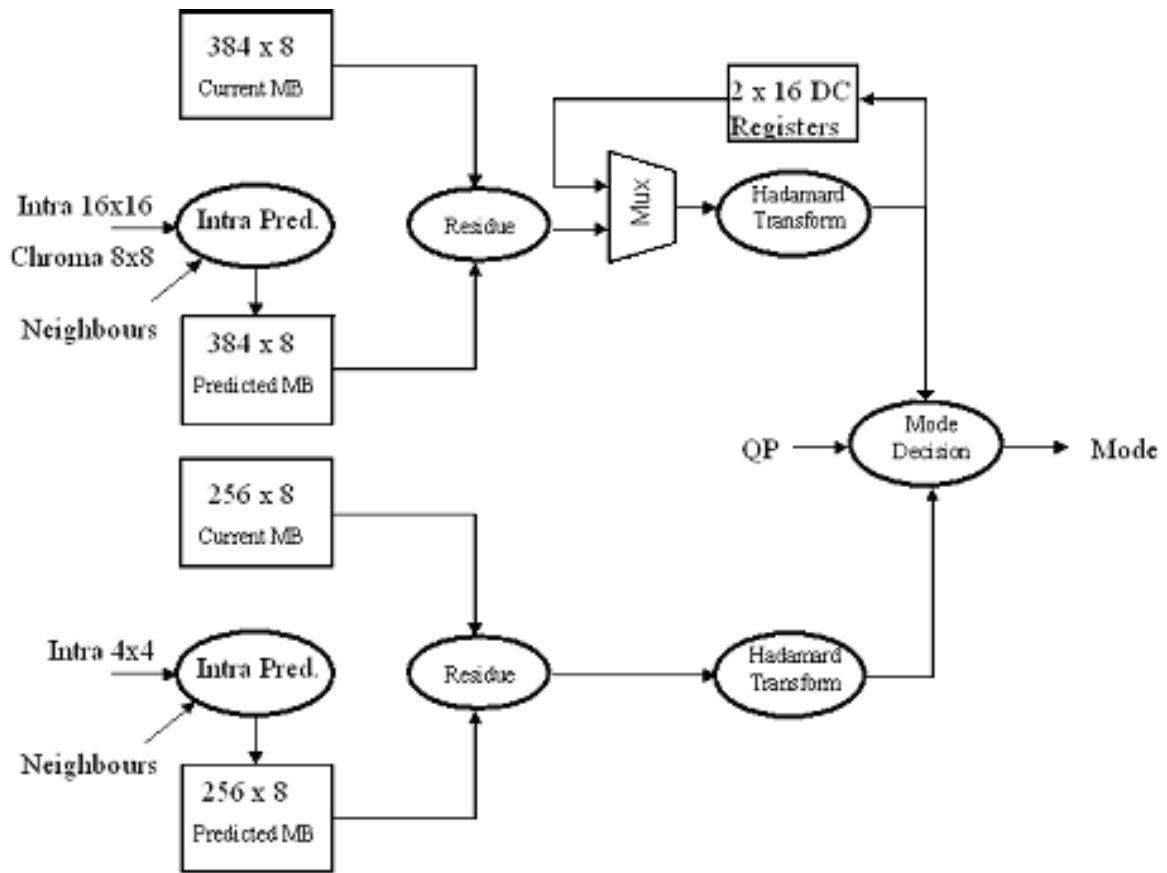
384 x 8
Current MB

2 x 16 DC
Registers

Intra 16x16
Chroma 8x8
Intra Pred.
Neighbours

Residue

Mux

Hadamard
Transform

384 x 8
Predicted MB

QP
Mode
Decision
Mode

256 x 8
Current MB

Intra 4x4
Intra Pred.
Neighbours

Residue

Hadamard
Transform

256 x 8
Predicted MB